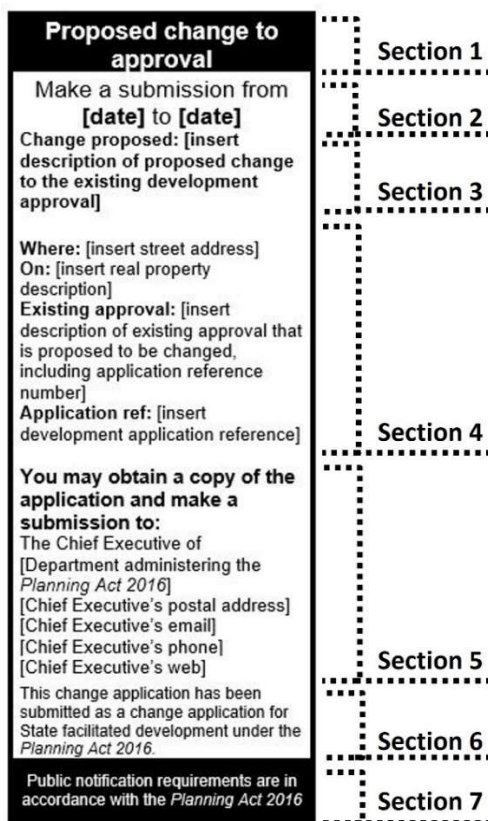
Proposed change to approval

Section 1

Make a submission from **[date]** to **[date]**

Section 2

**Change proposed:** [insert description of proposed change to the existing development approval]

Section 3

**Where:** [insert street address]
**On:** [insert real property description]
**Existing approval:** [insert description of existing approval that is proposed to be changed, including application reference number]
**Application ref:** [insert development application reference]

Section 4

**You may obtain a copy of the application and make a submission to:**
The Chief Executive of [Department administering the *Planning Act 2016*]
[Chief Executive's postal address]
[Chief Executive's email]
[Chief Executive's phone]
[Chief Executive's web]

Section 5

This change application has been submitted as a change application for State facilitated development under the *Planning Act 2016*.

Section 6

Public notification requirements are in accordance with the *Planning Act 2016*

Section 7